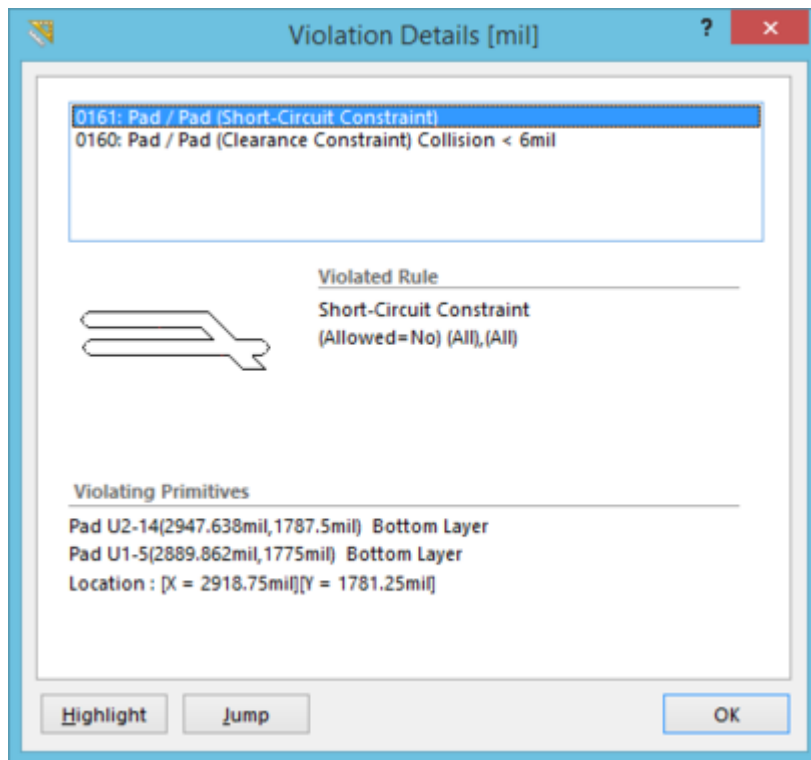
Violation Details [mil]

?

×

0161: Pad / Pad (Short-Circuit Constraint)
0160: Pad / Pad (Clearance Constraint) Collision < 6mil

Violated Rule

Short-Circuit Constraint
(Allowed=No) (All),(All)

Violating Primitives

Pad U2-14(2947.638mil,1787.5mil) Bottom Layer
Pad U1-5(2889.862mil,1775mil) Bottom Layer
Location : [X = 2918.75mil][Y = 1781.25mil]

Highlight

Jump

OK